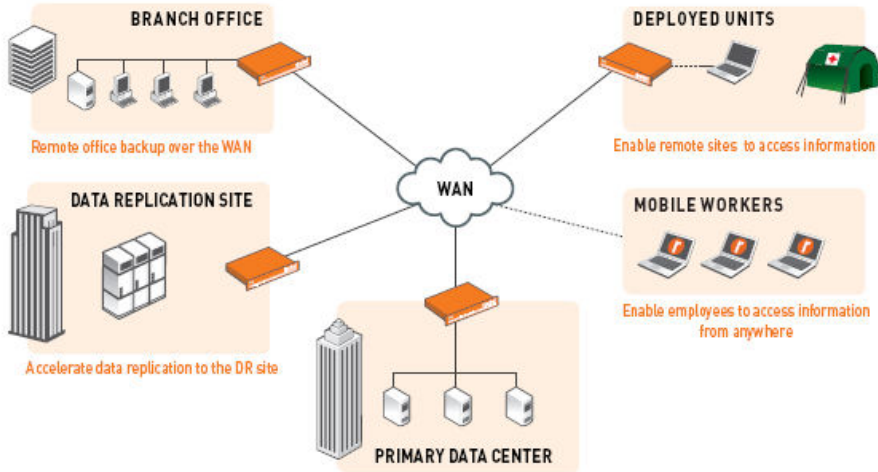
BRANCH OFFICE

Remote office backup over the WAN

DEPLOYED UNITS

Enable remote sites to access information

DATA REPLICATION SITE

Accelerate data replication to the DR site

WAN

MOBILE WORKERS

Enable employees to access information from anywhere

PRIMARY DATA CENTER